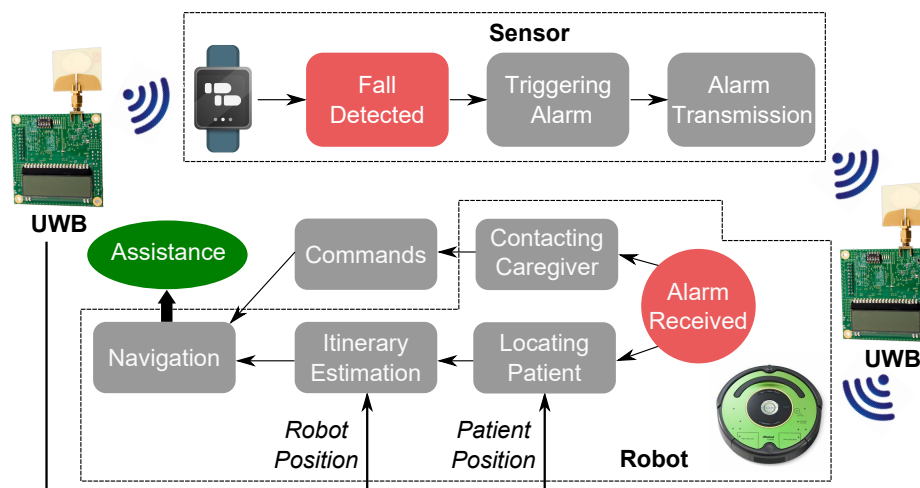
Sensor

Fall Detected

Triggering Alarm

Alarm Transmission

UWB

Assistance

Commands

Contacting Caregiver

Alarm Received

Navigation

Itinerary Estimation

Locating Patient

UWB

Robot Position

Patient Position

Robot